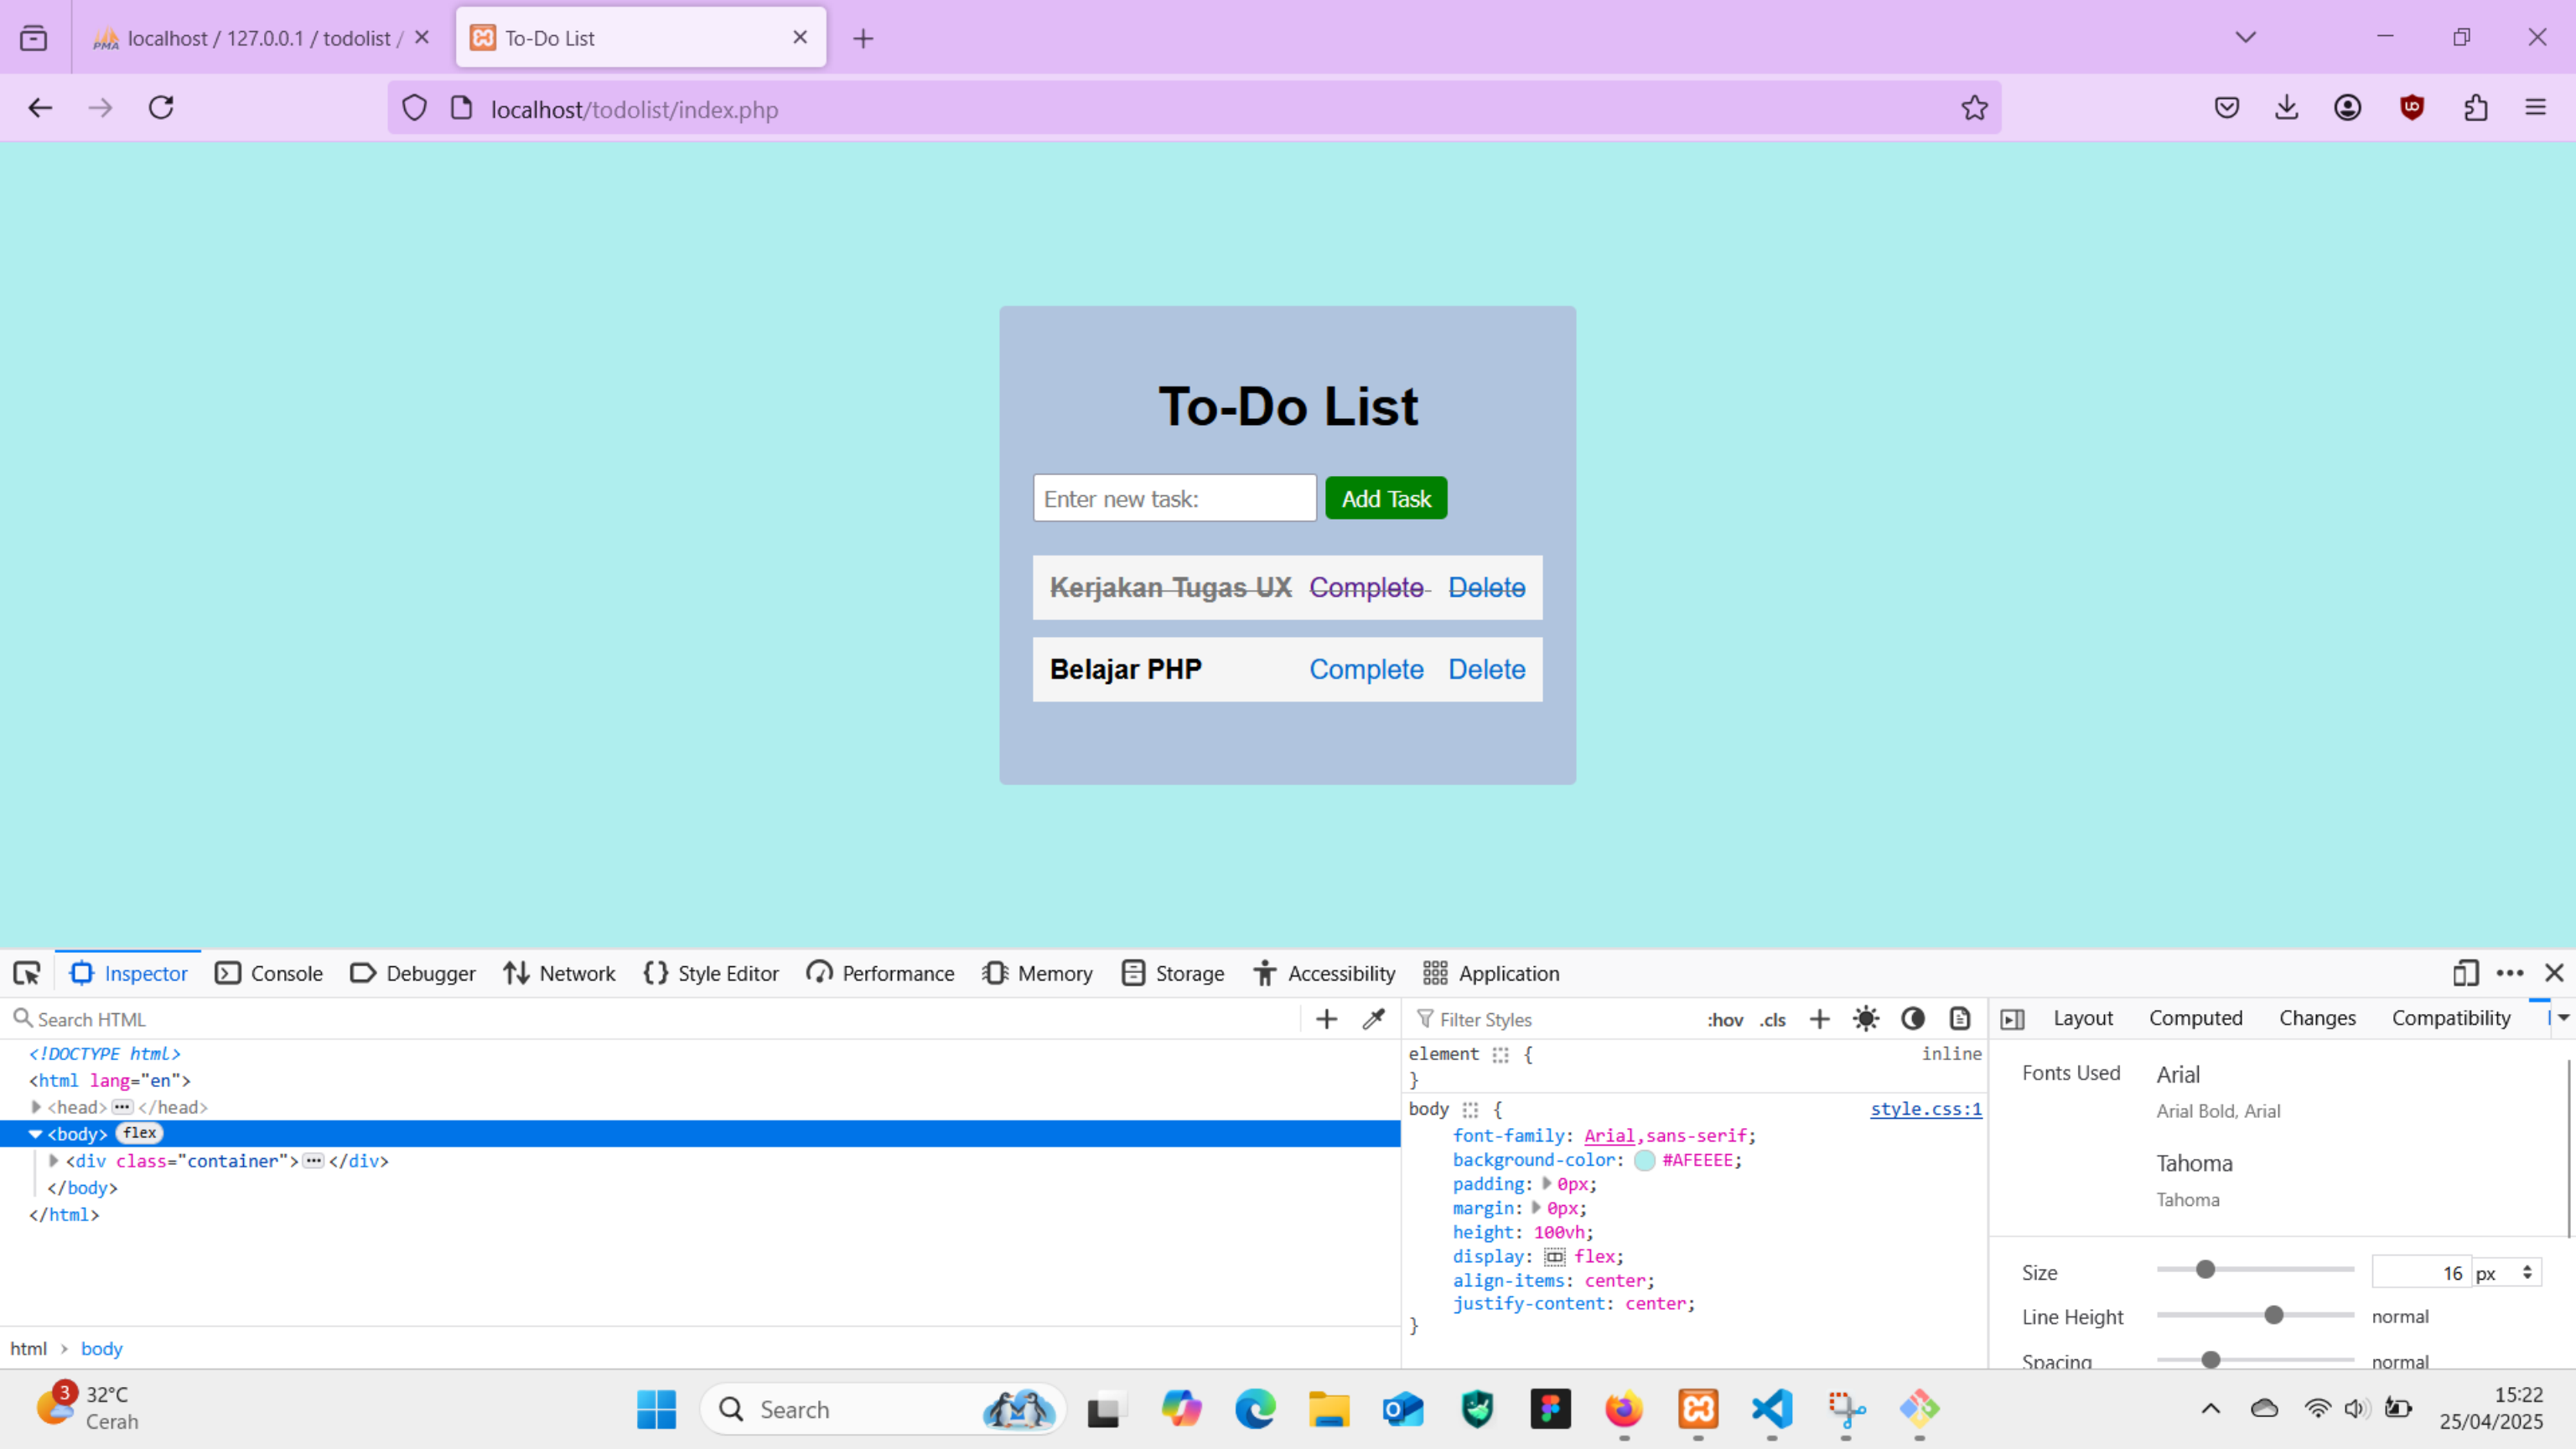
localhost / 127.0.0.1 / todolist / ✕
To-Do List ✕
+

localhost/todolist/index.php

To-Do List

Enter new task:
Add Task

Kerjakan Tugas UX Complete Delete

Belajar PHP Complete Delete

Inspector Console Debugger Network Style Editor Performance Memory Storage Accessibility Application

Search HTML

<!DOCTYPE html>
<html lang="en">
<head> ··· </head>
<body> flex
<div class="container"> ··· </div>
</body>
</html>

html > body

Filter Styles :hov .cls

element {
}
inline

body {
style.css:1
font-family: Arial,sans-serif;
background-color: #AFEEEE;
padding: 0px;
margin: 0px;
height: 100vh;
display: flex;
align-items: center;
justify-content: center;
}

Layout Computed Changes Compatibility

Fonts Used Arial
Arial Bold, Arial
Tahoma
Tahoma

Size 16 px
Line Height normal
Spacing normal

3 32°C
Cerah
Search
15:22
25/04/2025